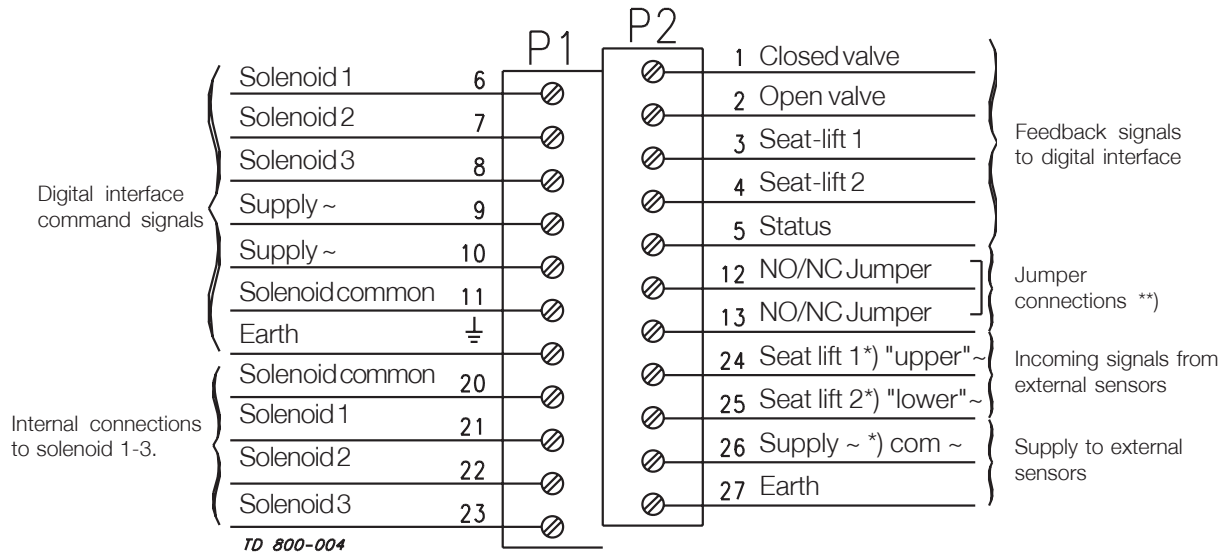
P1

P2

Digital interface command signals

Solenoid 1 6
Solenoid 2 7
Solenoid 3 8
Supply ~ 9
Supply ~ 10
Solenoid common 11
Earth

Internal connections to solenoid 1-3.

Solenoid common 20
Solenoid 1 21
Solenoid 2 22
Solenoid 3 23

TD 800-004

1 Closed valve
2 Open valve
3 Seat-lift 1
4 Seat-lift 2
5 Status

Feedback signals to digital interface

12 NO/NC Jumper
13 NO/NC Jumper

Jumper connections **)

24 Seat lift 1*) "upper"~
25 Seat lift 2*) "lower"~

Incoming signals from external sensors

26 Supply ~ *) com ~
27 Earth

Supply to external sensors